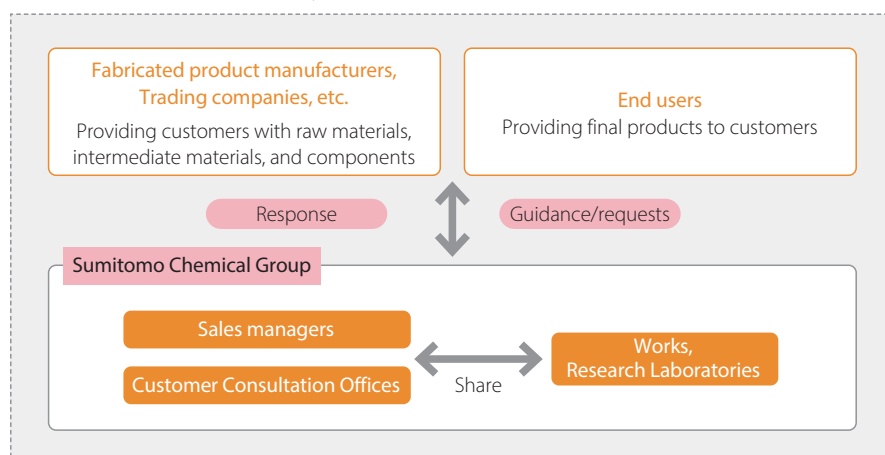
Fabricated product manufacturers,
Trading companies, etc.
Providing customers with raw materials, intermediate materials, and components

End users
Providing final products to customers

Response

Guidance/requests

Sumitomo Chemical Group

Sales managers

Customer Consultation Offices

Share

Works,
Research Laboratories